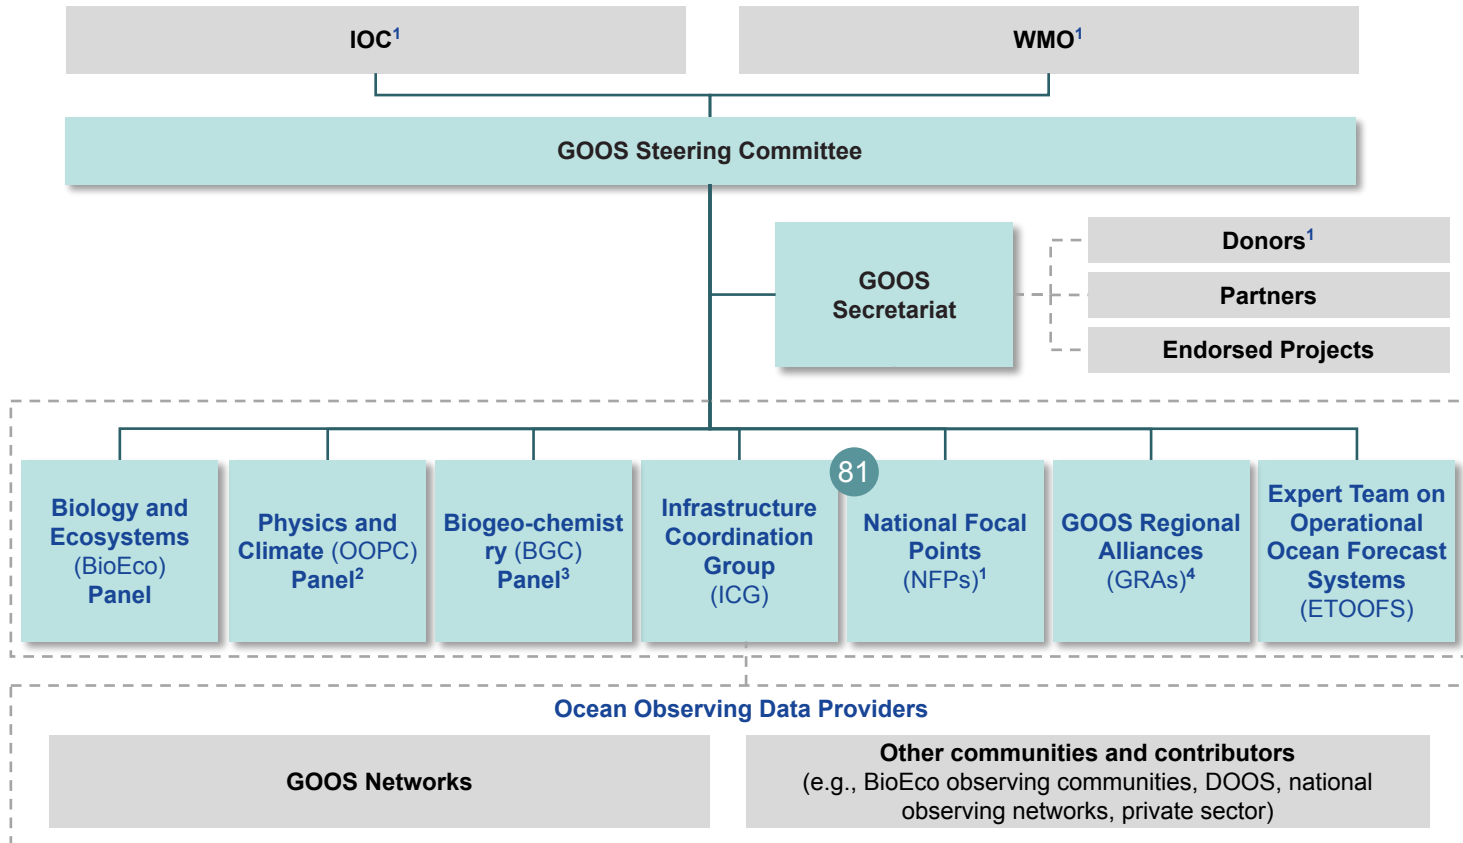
IOC$^1$

WMO$^1$

GOOS Steering Committee

GOOS Secretariat

Donors$^1$

Partners

Endorsed Projects

Biology and Ecosystems (BioEco) Panel

Physics and Climate (OOPC) Panel$^2$

Biogeo-chemistry (BGC) Panel$^3$

Infrastructure Coordination Group (ICG)

81

National Focal Points (NFPs)$^1$

GOOS Regional Alliances (GRAs)$^4$

Expert Team on Operational Ocean Forecast Systems (ETOOFS)

Ocean Observing Data Providers

GOOS Networks

Other communities and contributors
(e.g., BioEco observing communities, DOOS, national observing networks, private sector)